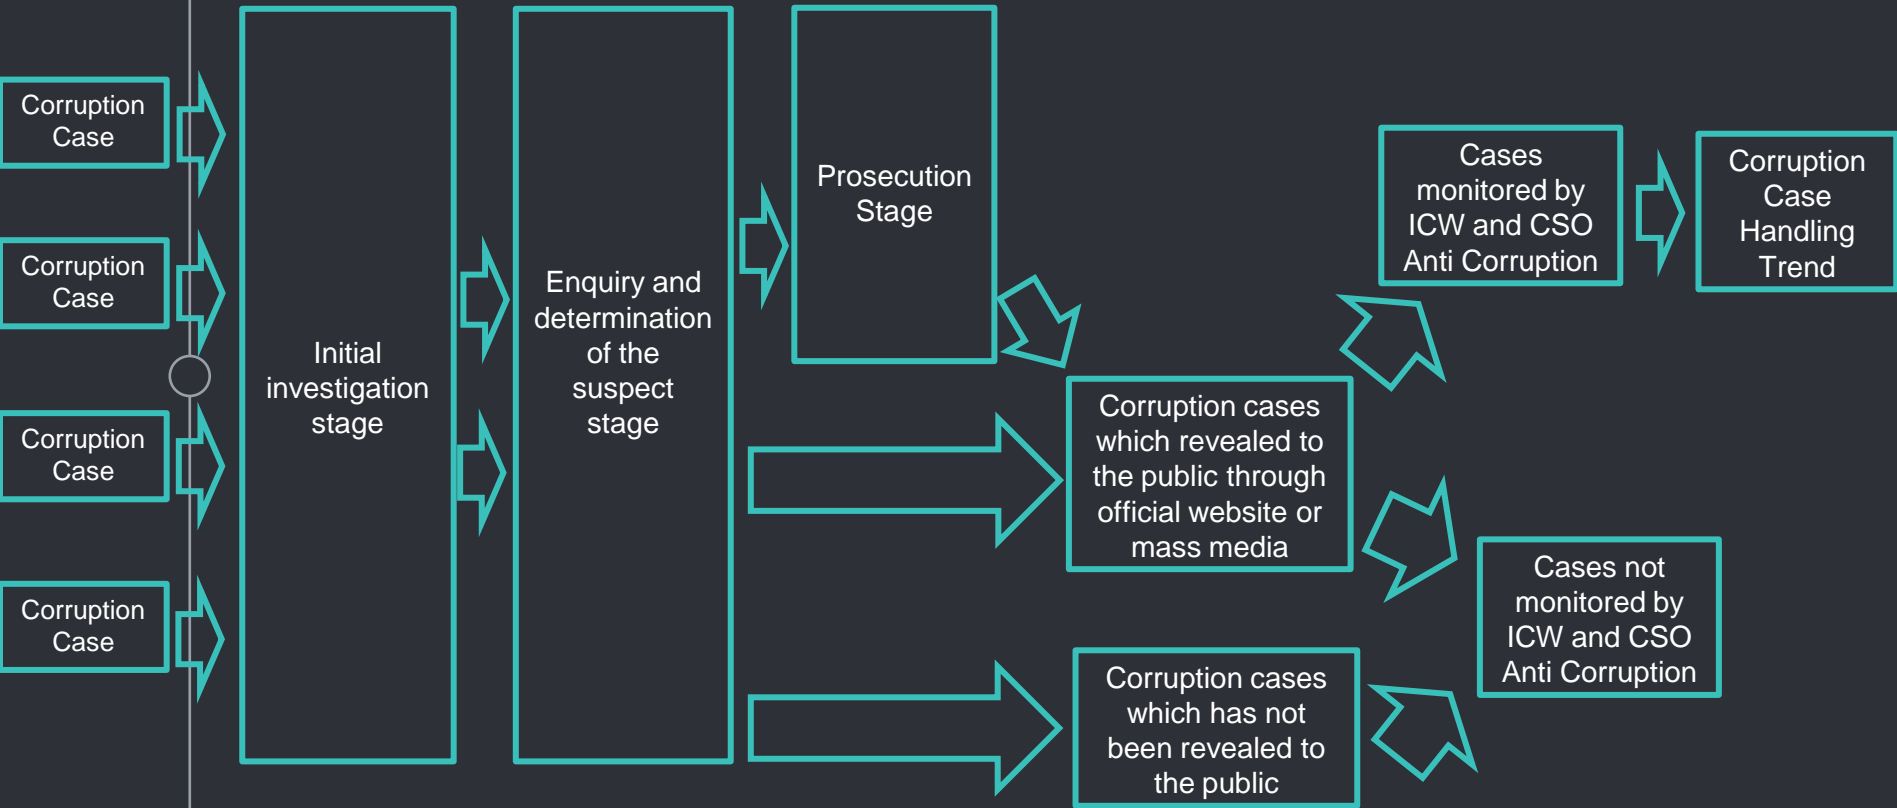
Corruption Case

Corruption Case

Corruption Case

Corruption Case

Initial investigation stage

Enquiry and determination of the suspect stage

Prosecution Stage

Corruption cases which revealed to the public through official website or mass media

Corruption cases which has not been revealed to the public

Cases monitored by ICW and CSO Anti Corruption

Cases not monitored by ICW and CSO Anti Corruption

Corruption Case Handling Trend